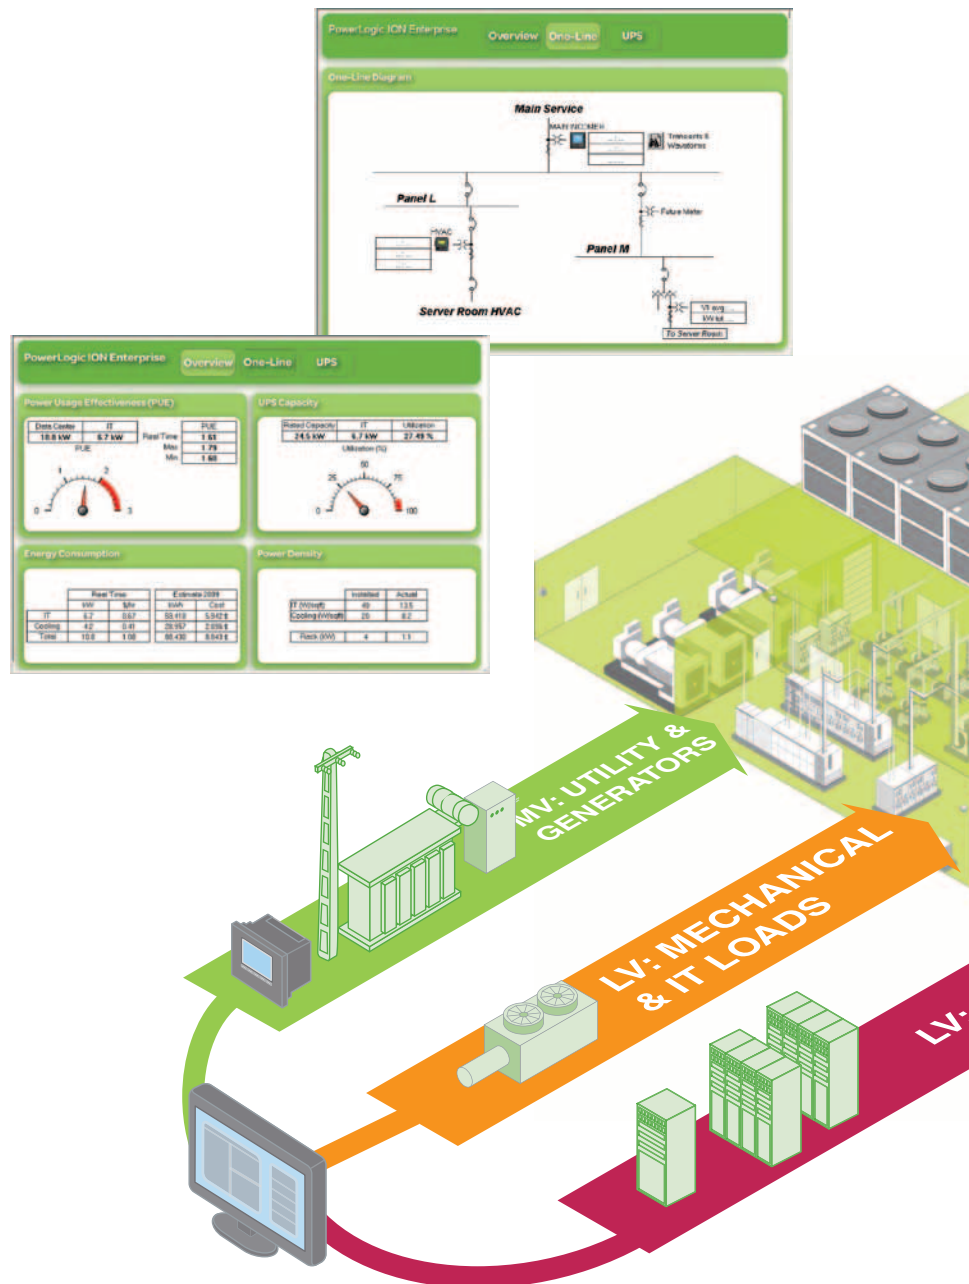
PowerLogic ION Enterprise Overview One-Line UPS

One-Line Diagram

Main Service

MAIN INCOMER

Transients & Waveforms

Panel L

Future Meter

HVAC

Panel M

Server Room HVAC

VII avg

kW tot

To Server Room

PowerLogic ION Enterprise Overview One-Line UPS

Power Usage Effectiveness (PUE)

| Data Center | IT |
|---|---|
| 10.8 kW | 5.7 kW |

PUE

| | PUE |
|---|---|
| Real Time | 1.51 |
| Max | 1.79 |
| Min | 1.60 |

0 1 2 3

UPS Capacity

| Rated Capacity | IT | Utilization |
|---|---|---|
| 24.5 kW | 5.7 kW | 27.49 % |

Utilization (%)

0 25 50 75 100

Energy Consumption

| | Real Time kW | Real Time $/hr | Estimate 2009 kWh | Estimate 2009 Cost |
|---|---|---|---|---|
| IT | 6.7 | 0.67 | 59,418 | 5,942 $ |
| Cooling | 4.2 | 0.41 | 20,957 | 2,096 $ |
| Total | 10.8 | 1.08 | 88,430 | 8,843 $ |

Power Density

| | Installed | Actual |
|---|---|---|
| IT (W/sqft) | 49 | 13.5 |
| Cooling (W/sqft) | 28 | 8.2 |
| Rack (kW) | 4 | 1.1 |

MV: UTILITY & GENERATORS

LV: MECHANICAL & IT LOADS

LV-